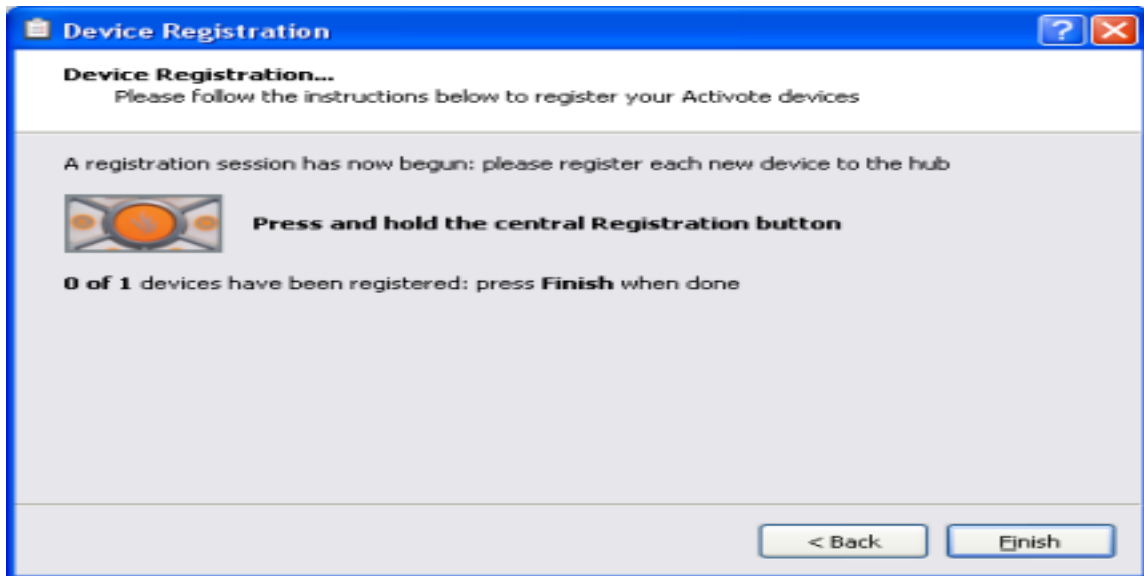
Device Registration

Device Registration...
Please follow the instructions below to register your Activote devices

A registration session has now begun: please register each new device to the hub

Press and hold the central Registration button

0 of 1 devices have been registered: press Finish when done

< Back
Finish